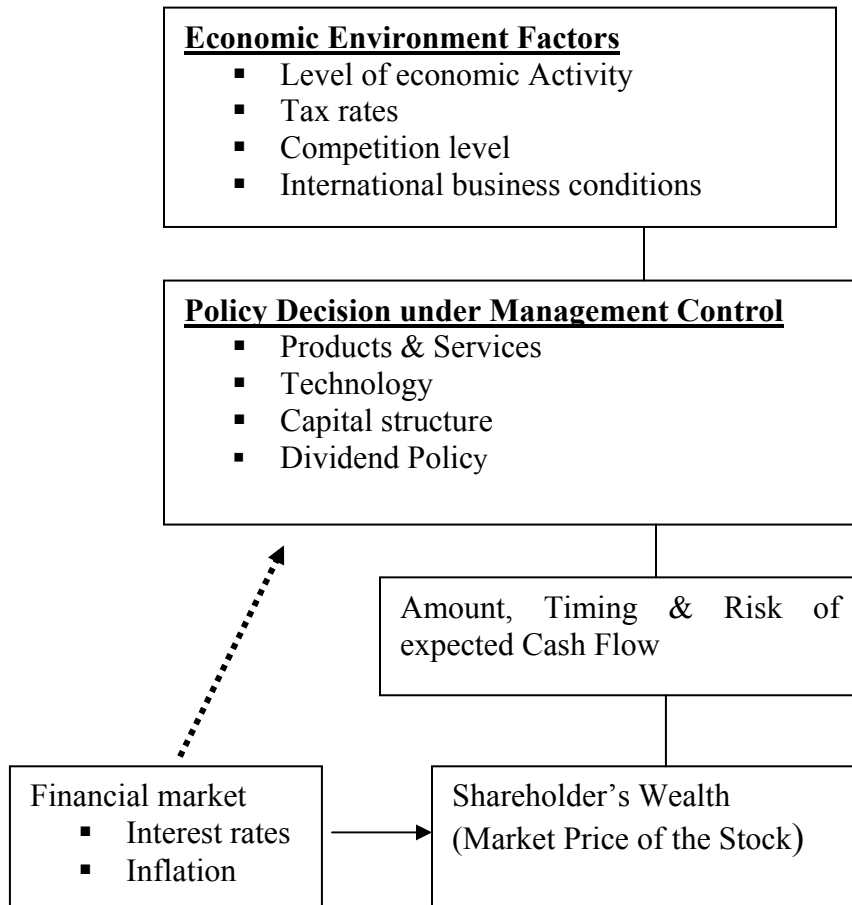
**Economic Environment Factors**
- Level of economic Activity
- Tax rates
- Competition level
- International business conditions

**Policy Decision under Management Control**
- Products & Services
- Technology
- Capital structure
- Dividend Policy

Amount, Timing & Risk of expected Cash Flow

Financial market
- Interest rates
- Inflation

Shareholder's Wealth (Market Price of the Stock)